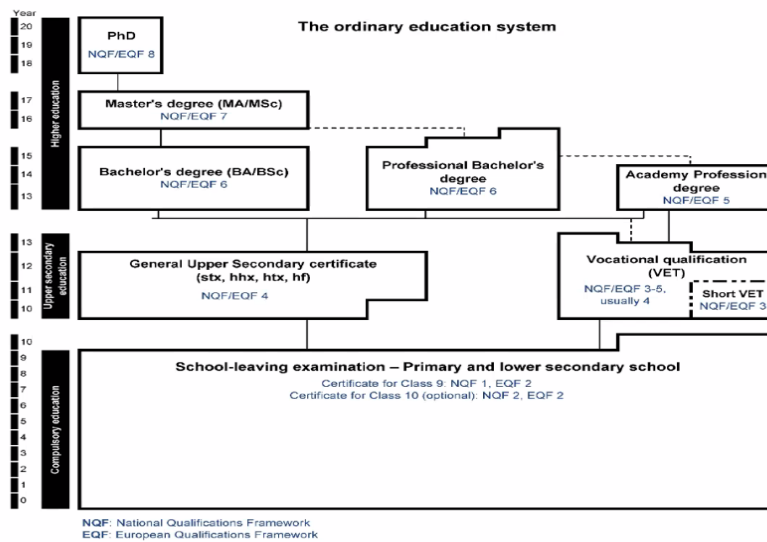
Year

20
19
18
17
16
15
14
13
13
12
11
10
10
9
8
7
6
5
4
3
2
1
0

Higher education

Upper secondary education

Compulsory education

The ordinary education system

PhD
NQF/EQF 8

Master's degree (MA/MSc)
NQF/EQF 7

Bachelor's degree (BA/BSc)
NQF/EQF 6

Professional Bachelor's degree
NQF/EQF 6

Academy Profession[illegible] degree
NQF/EQF 5

General Upper Secondary certificate
(stx, hhx, htx, hf)
NQF/EQF 4

Vocational qualification (VET)
NQF/EQF 3-5, usually 4

Short VET
NQF/EQF 3

School-leaving examination – Primary and lower secondary school
Certificate for Class 9: NQF 1, EQF 2
Certificate for Class 10 (optional): NQF 2, EQF 2

NQF: National Qualifications Framework
EQF: European Qualifications Framework